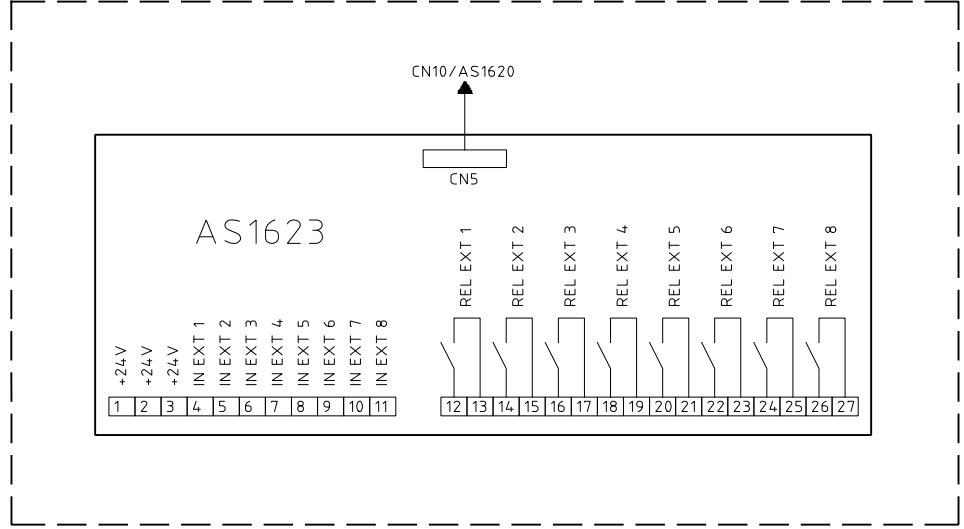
CN10/AS1620

CN5

AS1623

REL EXT 1
REL EXT 2
REL EXT 3
REL EXT 4
REL EXT 5
REL EXT 6
REL EXT 7
REL EXT 8

+24V
+24V
+24V
IN EXT 1
IN EXT 2
IN EXT 3
IN EXT 4
IN EXT 5
IN EXT 6
IN EXT 7
IN EXT 8

| 1 | 2 | 3 | 4 | 5 | 6 | 7 | 8 | 9 | 10 | 11 |
|---|---|---|---|---|---|---|---|---|---|---|

| 12 | 13 | 14 | 15 | 16 | 17 | 18 | 19 | 20 | 21 | 22 | 23 | 24 | 25 | 26 | 27 |
|---|---|---|---|---|---|---|---|---|---|---|---|---|---|---|---|